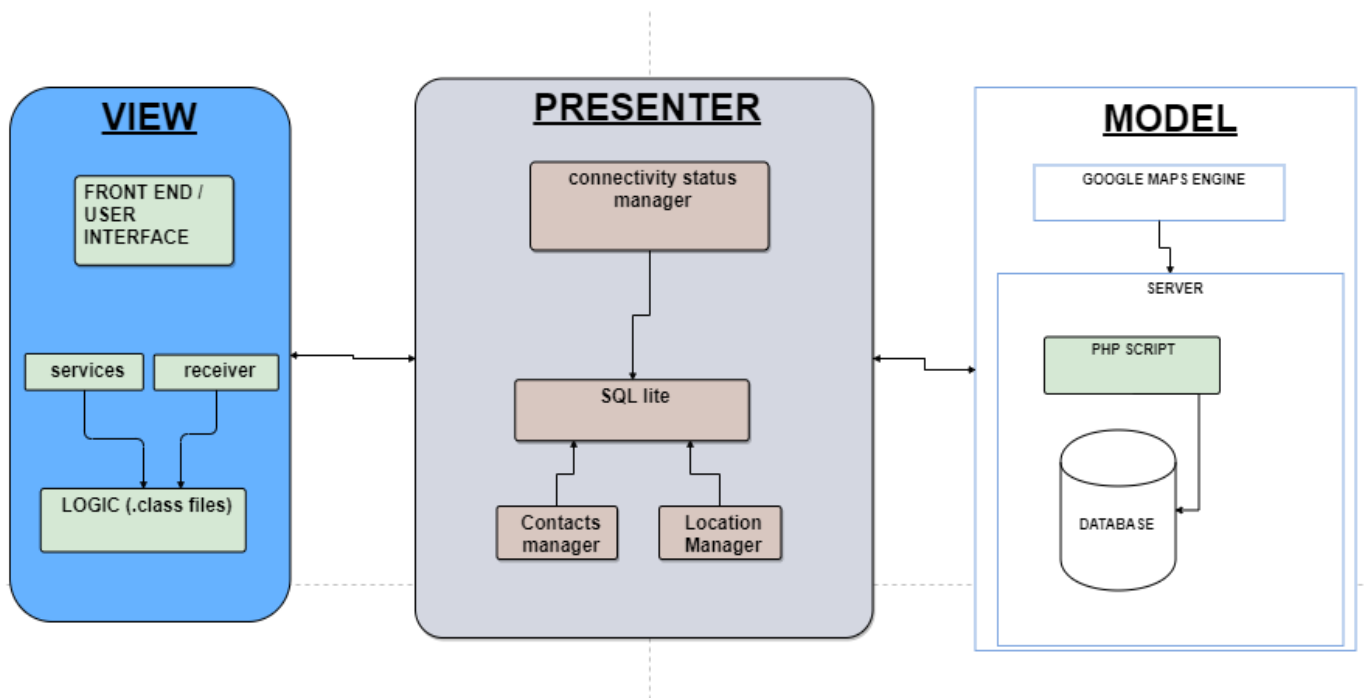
VIEW

FRONT END / USER INTERFACE

services

receiver

LOGIC (.class files)

PRESENTER

connectivity status manager

SQL lite

Contacts manager

Location Manager

MODEL

GOOGLE MAPS ENGINE

SERVER

PHP SCRIPT

DATABASE